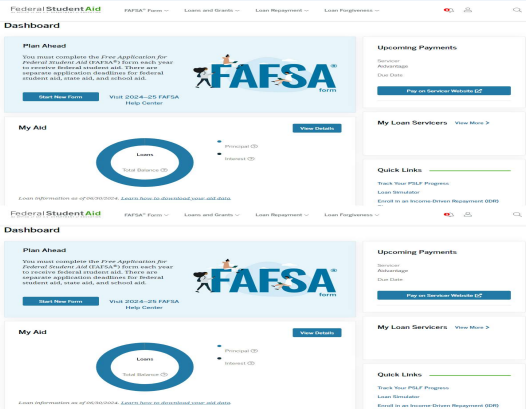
Federal Student Aid | FAFSA® Form | Loans and Grants | Loan Repayment | Loan Forgiveness

Dashboard

Plan Ahead

You must complete the Free Application for Federal Student Aid (FAFSA®) form each year to receive federal student aid. There are separate application deadlines for federal student aid, state aid, and school aid.

Start New Form

Visit 2024–25 FAFSA Help Center

FAFSA® form

Upcoming Payments

Servicer
Advantage

Due Date

Pay on Servicer Website

My Aid

View Details

Loans

Total Balance

Principal

Interest

Loan information as of 06/30/2024. Learn how to download your aid data

My Loan Servicers

View More >

Quick Links

Track Your PSLF Progress

Loan Simulator

Enroll in an Income-Driven Repayment (IDR)

Federal Student Aid | FAFSA® Form | Loans and Grants | Loan Repayment | Loan Forgiveness

Dashboard

Plan Ahead

You must complete the Free Application for Federal Student Aid (FAFSA®) form each year to receive federal student aid. There are separate application deadlines for federal student aid, state aid, and school aid.

Start New Form

Visit 2024–25 FAFSA Help Center

FAFSA® form

Upcoming Payments

Servicer
Advantage

Due Date

Pay on Servicer Website

My Aid

View Details

Loans

Total Balance

Principal

Interest

Loan information as of 06/30/2024. Learn how to download your aid data

My Loan Servicers

View More >

Quick Links

Track Your PSLF Progress

Loan Simulator

Enroll in an Income-Driven Repayment (IDR)